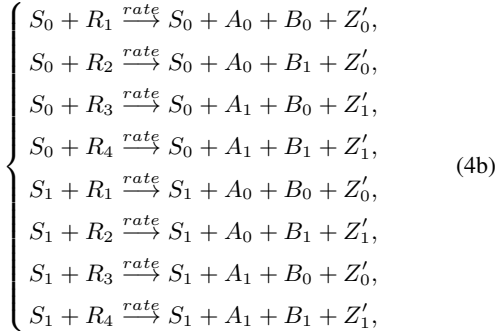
$$\begin{cases} S_0 + R_1 \xrightarrow{rate} S_0 + A_0 + B_0 + Z'_0, \\ S_0 + R_2 \xrightarrow{rate} S_0 + A_0 + B_1 + Z'_0, \\ S_0 + R_3 \xrightarrow{rate} S_0 + A_1 + B_0 + Z'_1, \\ S_0 + R_4 \xrightarrow{rate} S_0 + A_1 + B_1 + Z'_1, \\ S_1 + R_1 \xrightarrow{rate} S_1 + A_0 + B_0 + Z'_0, \\ S_1 + R_2 \xrightarrow{rate} S_1 + A_0 + B_1 + Z'_1, \\ S_1 + R_3 \xrightarrow{rate} S_1 + A_1 + B_0 + Z'_0, \\ S_1 + R_4 \xrightarrow{rate} S_1 + A_1 + B_1 + Z'_1, \end{cases} \quad (4b)$$